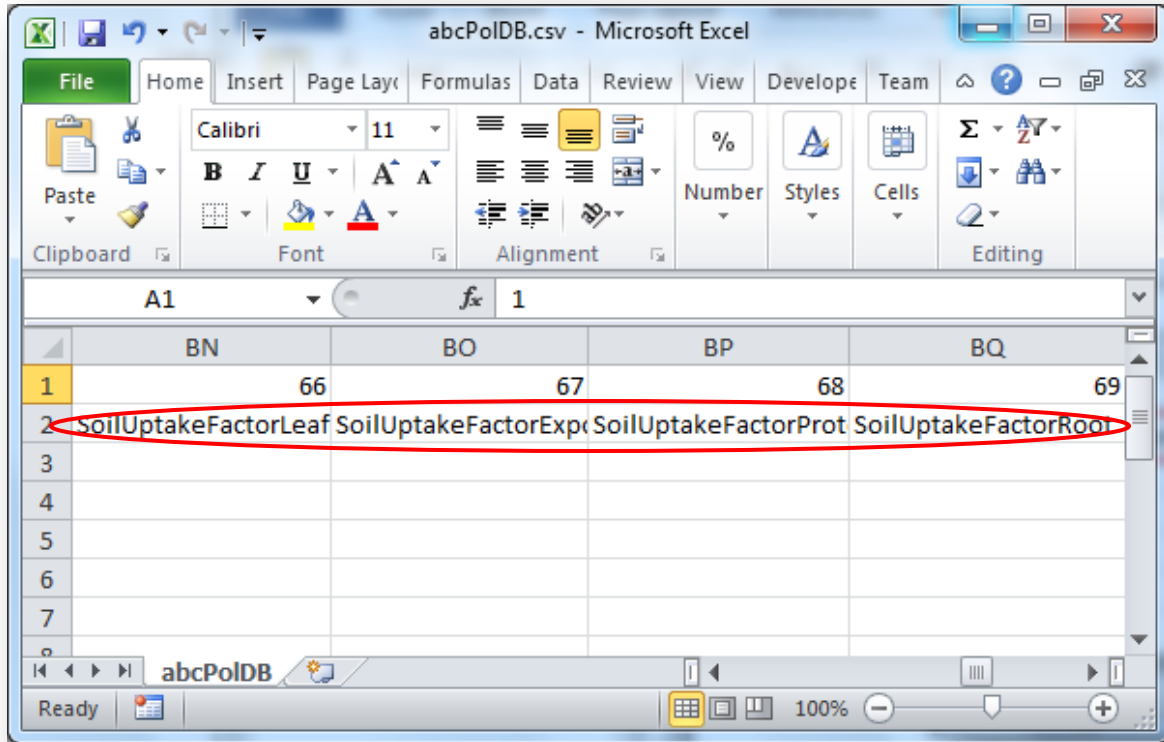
abcPolDB.csv - Microsoft Excel

File Home Insert Page Layo Formulas Data Review View Develope Team

Paste
Clipboard

Calibri 11
B I U A A
Font

Alignment

%
Number

Styles

Cells

Σ
Editing

A1 $f_x$ 1

| | BN | BO | BP | BQ |
|---|---|---|---|---|
| 1 | 66 | 67 | 68 | 69 |
| 2 | SoilUptakeFactorLeaf | SoilUptakeFactorExp | SoilUptakeFactorProt | SoilUptakeFactorRoot |
| 3 | | | | |
| 4 | | | | |
| 5 | | | | |
| 6 | | | | |
| 7 | | | | |

abcPolDB

Ready 100%